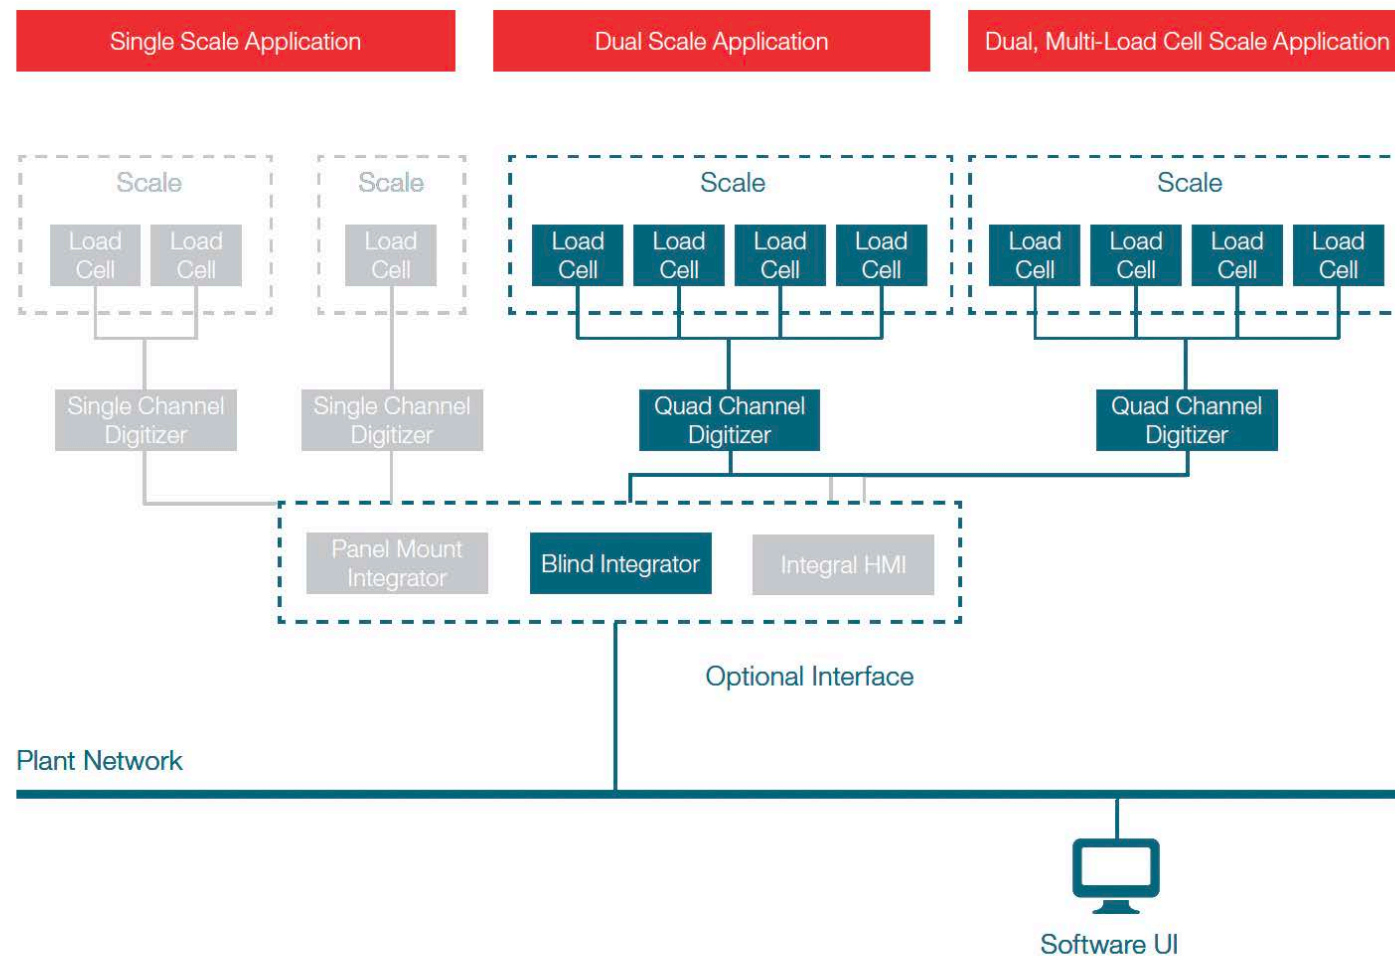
Single Scale Application

Dual Scale Application

Dual, Multi-Load Cell Scale Application

Scale

Load Cell

Load Cell

Scale

Load Cell

Scale

Load Cell

Load Cell

Load Cell

Load Cell

Scale

Load Cell

Load Cell

Load Cell

Load Cell

Single Channel Digitizer

Single Channel Digitizer

Quad Channel Digitizer

Quad Channel Digitizer

Panel Mount Integrator

Blind Integrator

Integral HMI

Optional Interface

Plant Network

Software UI